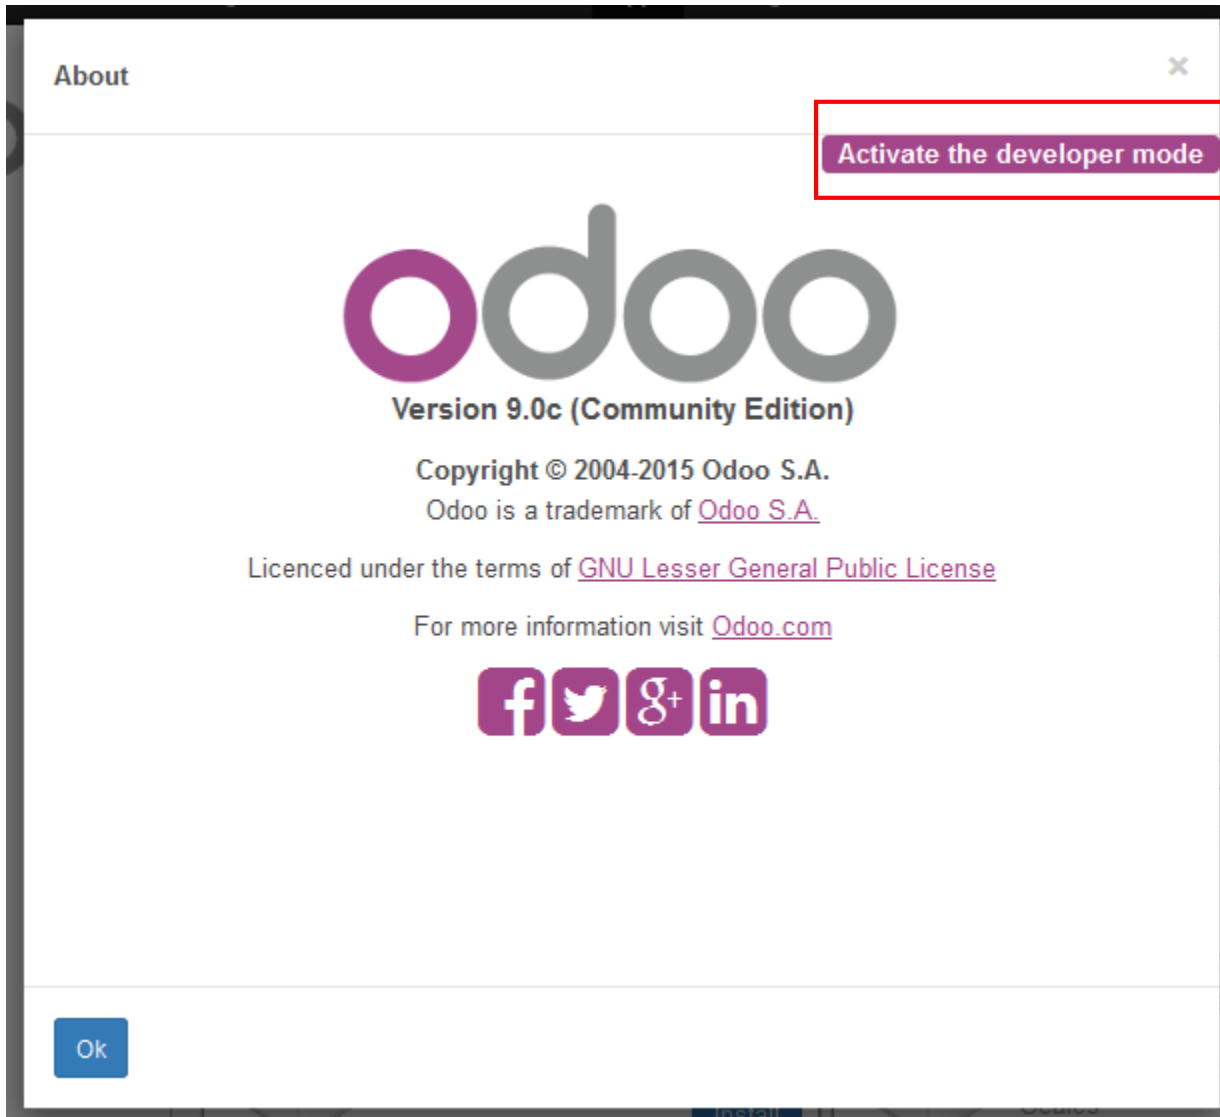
About

×

Activate the developer mode

odoo

Version 9.0c (Community Edition)

Copyright © 2004-2015 Odoo S.A.
Odoo is a trademark of Odoo S.A.

Licenced under the terms of GNU Lesser General Public License

For more information visit Odoo.com

Ok